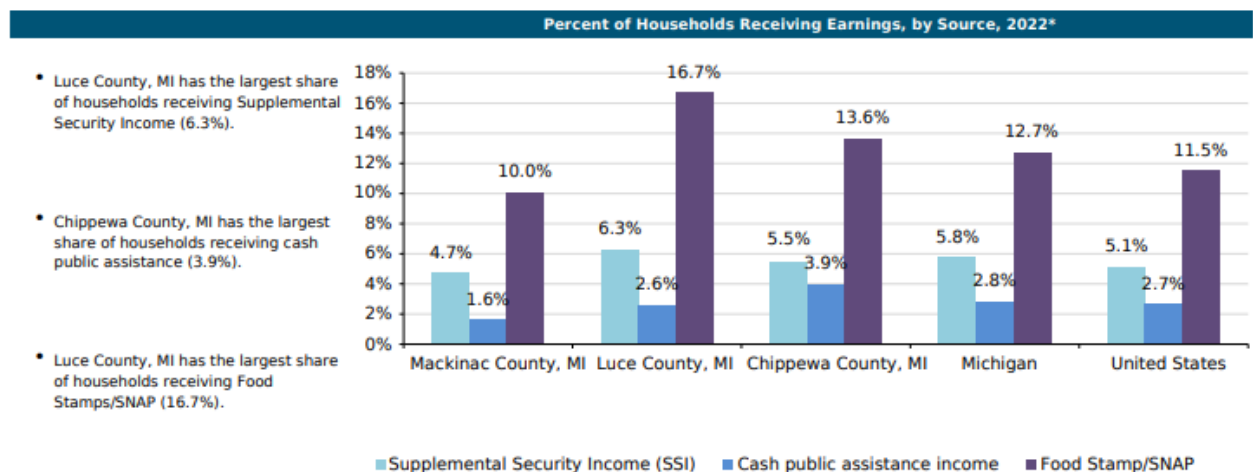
Percent of Households Receiving Earnings, by Source, 2022*

• Luce County, MI has the largest share of households receiving Supplemental Security Income (6.3%).

• Chippewa County, MI has the largest share of households receiving cash public assistance (3.9%).

• Luce County, MI has the largest share of households receiving Food Stamps/SNAP (16.7%).

18%
16%
14%
12%
10%
8%
6%
4%
2%
0%

4.7%
1.6%
10.0%
6.3%
2.6%
16.7%
5.5%
3.9%
13.6%
5.8%
2.8%
12.7%
5.1%
2.7%
11.5%

Mackinac County, MI
Luce County, MI
Chippewa County, MI
Michigan
United States

Supplemental Security Income (SSI)
Cash public assistance income
Food Stamp/SNAP